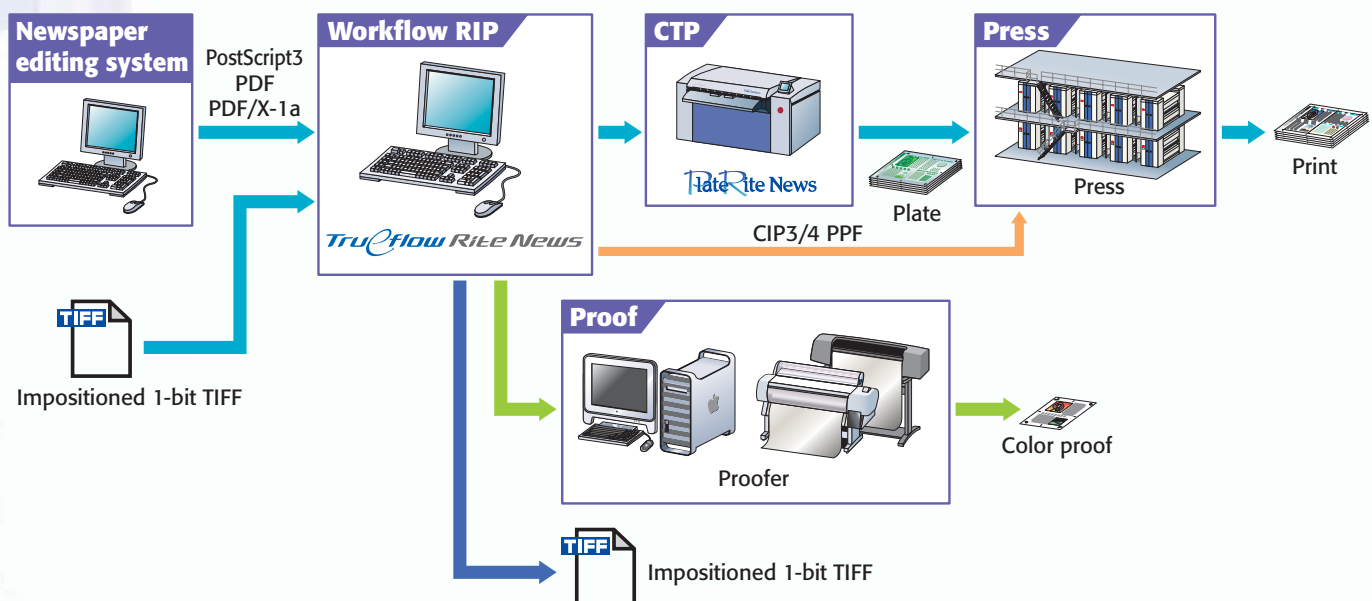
Newspaper editing system

PostScript3
PDF
PDF/X-1a

Workflow RIP

TrueflowRite News

CTP

PlateRite News

Plate

Press

Press

Print

CIP3/4 PPF

TIFF

Impositioned 1-bit TIFF

Proof

Proofer

Color proof

TIFF

Impositioned 1-bit TIFF